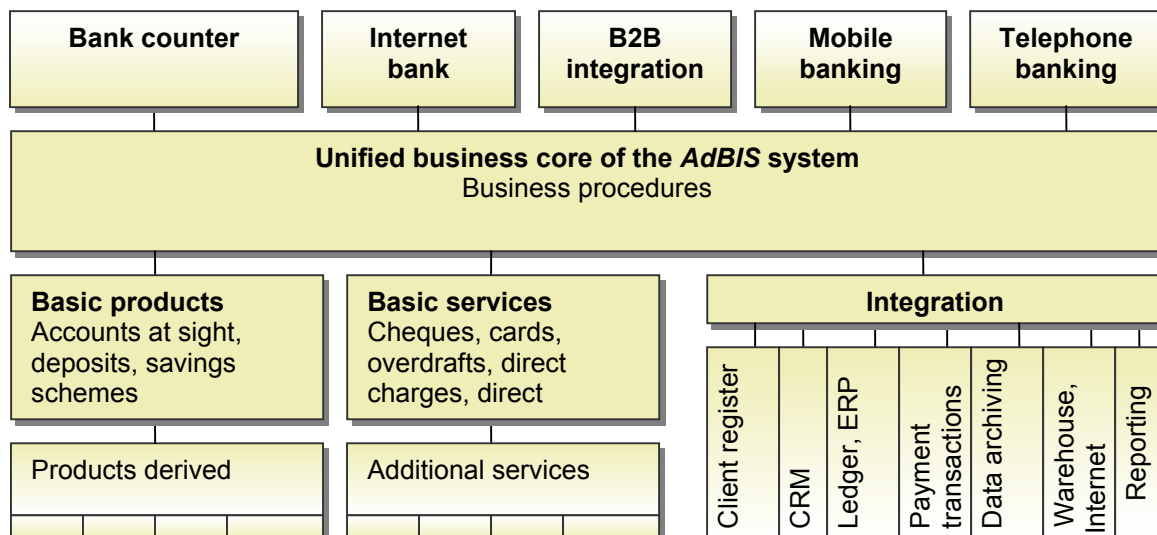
Bank counter

Internet bank

B2B integration

Mobile banking

Telephone banking

**Unified business core of the *AdBIS* system**
Business procedures

**Basic products**
Accounts at sight, deposits, savings schemes

**Basic services**
Cheques, cards, overdrafts, direct charges, direct

**Integration**

Client register

CRM

Ledger, ERP

Payment transactions

Data archiving

Warehouse, Internet

Reporting

Products derived

Additional services